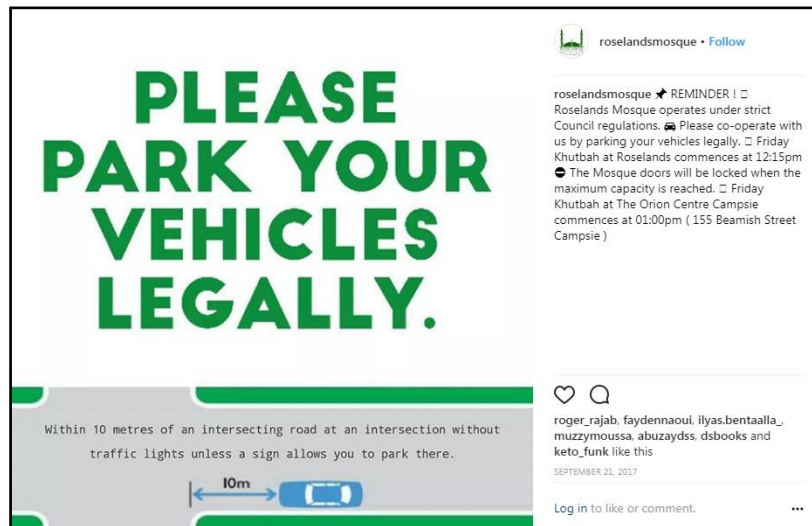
PLEASE PARK YOUR VEHICLES LEGALLY.

Within 10 metres of an intersecting road at an intersection without traffic lights unless a sign allows you to park there.

10m

roselandsmosque • Follow

roselandsmosque 📌 REMINDER ! ☐ Roselands Mosque operates under strict Council regulations. 🚗 Please co-operate with us by parking your vehicles legally. ☐ Friday Khutbah at Roselands commences at 12:15pm ⛔ The Mosque doors will be locked when the maximum capacity is reached. ☐ Friday Khutbah at The Orion Centre Campsie commences at 01:00pm ( 155 Beamish Street Campsie )

roger_rajab, faydennaoui, ilyas.bentaalla_, muzzymoussa, abuzaydss, dsbooks and keto_funk like this

SEPTEMBER 21, 2017

Log in to like or comment.

...